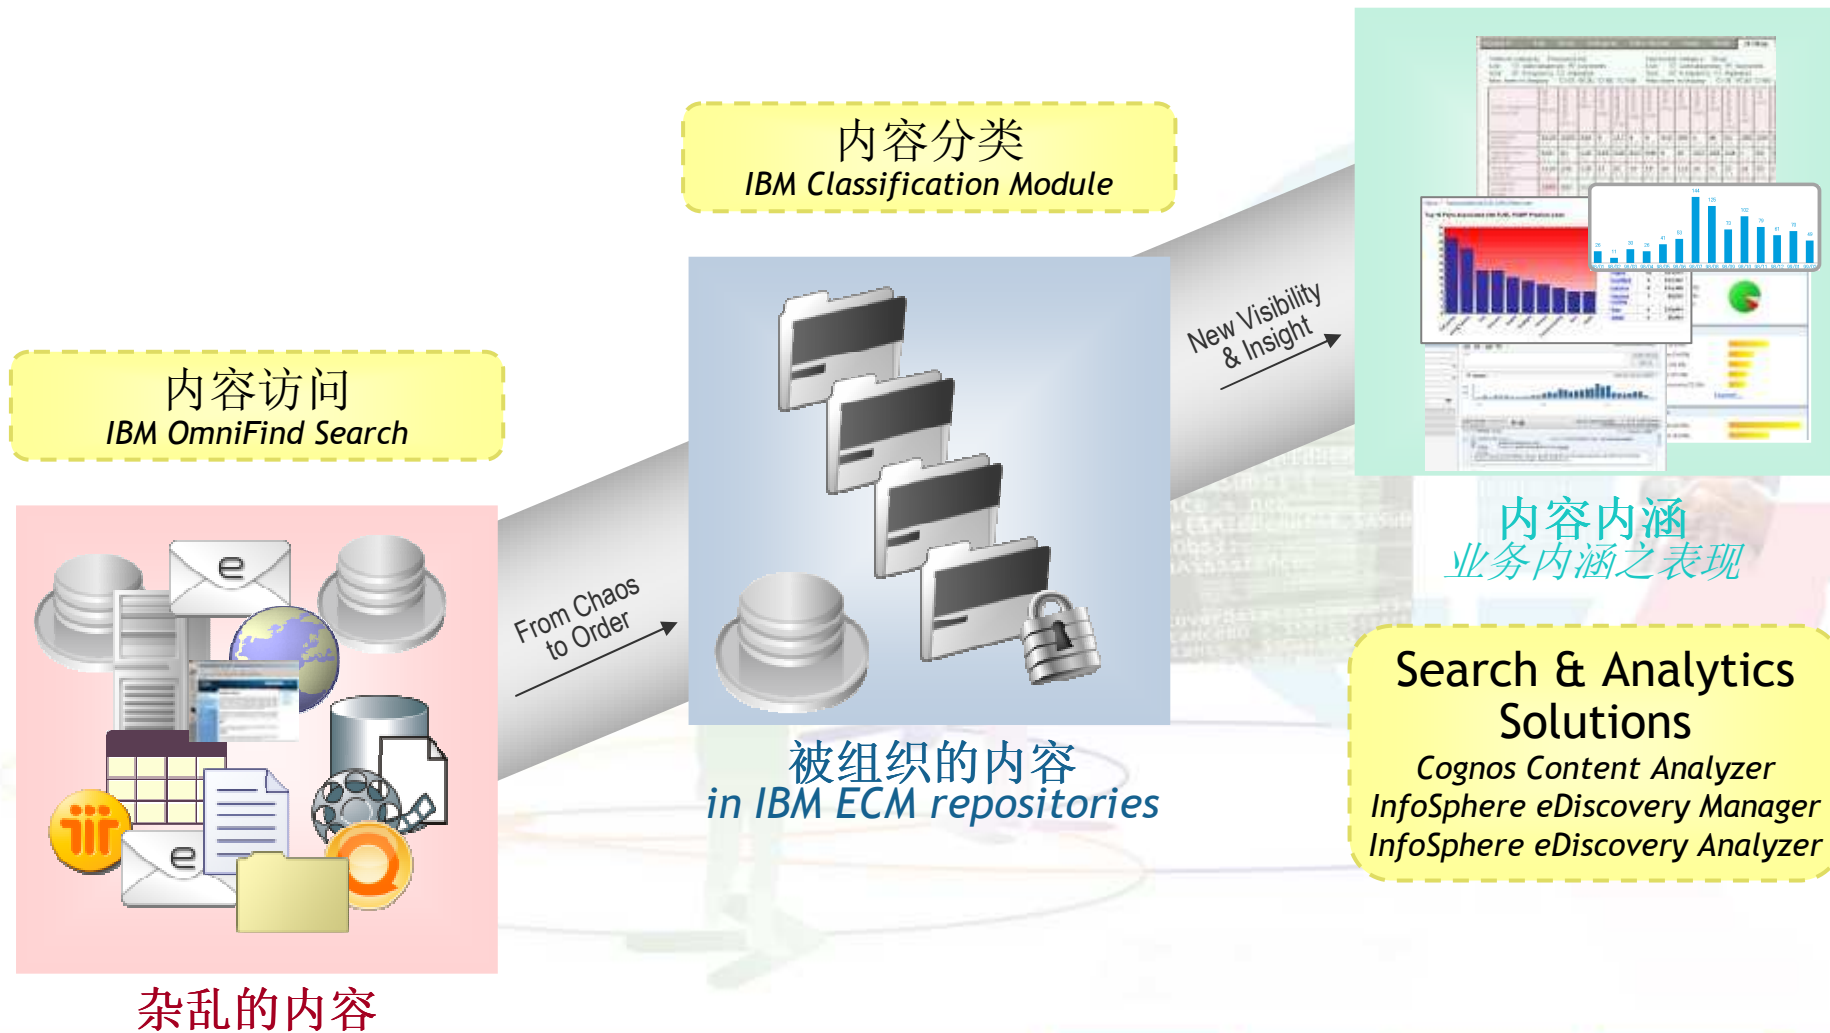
内容访问
IBM OmniFind Search

内容分类
IBM Classification Module

From Chaos to Order

New Visibility & Insight

杂乱的内容

被组织的内容
in IBM ECM repositories

内容内涵
业务内涵之表现

Search & Analytics Solutions
Cognos Content Analyzer
InfoSphere eDiscovery Manager
InfoSphere eDiscovery Analyzer